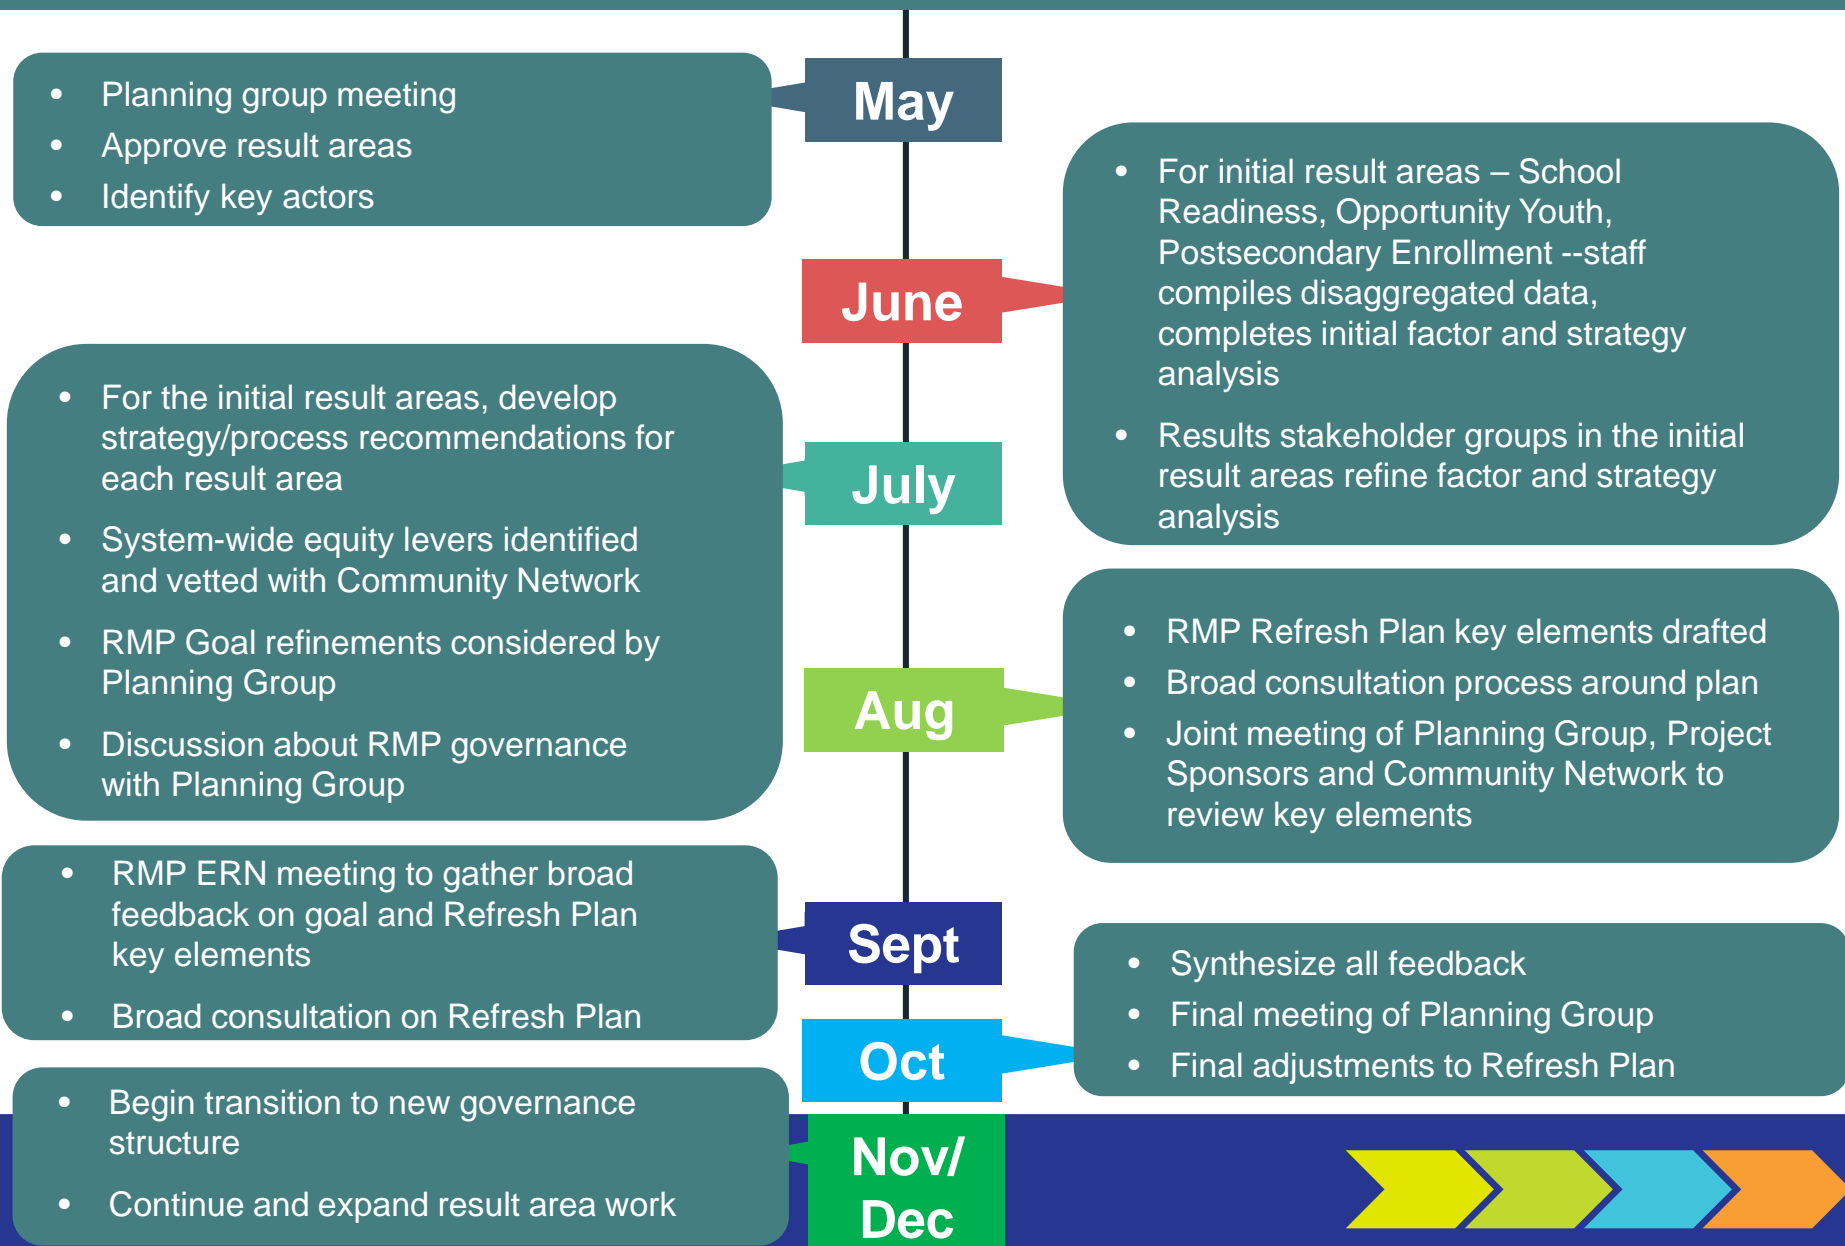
May

- Planning group meeting
- Approve result areas
- Identify key actors

June

- For initial result areas – School Readiness, Opportunity Youth, Postsecondary Enrollment --staff compiles disaggregated data, completes initial factor and strategy analysis
- Results stakeholder groups in the initial result areas refine factor and strategy analysis

July

- For the initial result areas, develop strategy/process recommendations for each result area
- System-wide equity levers identified and vetted with Community Network
- RMP Goal refinements considered by Planning Group
- Discussion about RMP governance with Planning Group

Aug

- RMP Refresh Plan key elements drafted
- Broad consultation process around plan
- Joint meeting of Planning Group, Project Sponsors and Community Network to review key elements

Sept

- RMP ERN meeting to gather broad feedback on goal and Refresh Plan key elements
- Broad consultation on Refresh Plan

Oct

- Synthesize all feedback
- Final meeting of Planning Group
- Final adjustments to Refresh Plan

Nov/ Dec

- Begin transition to new governance structure
- Continue and expand result area work